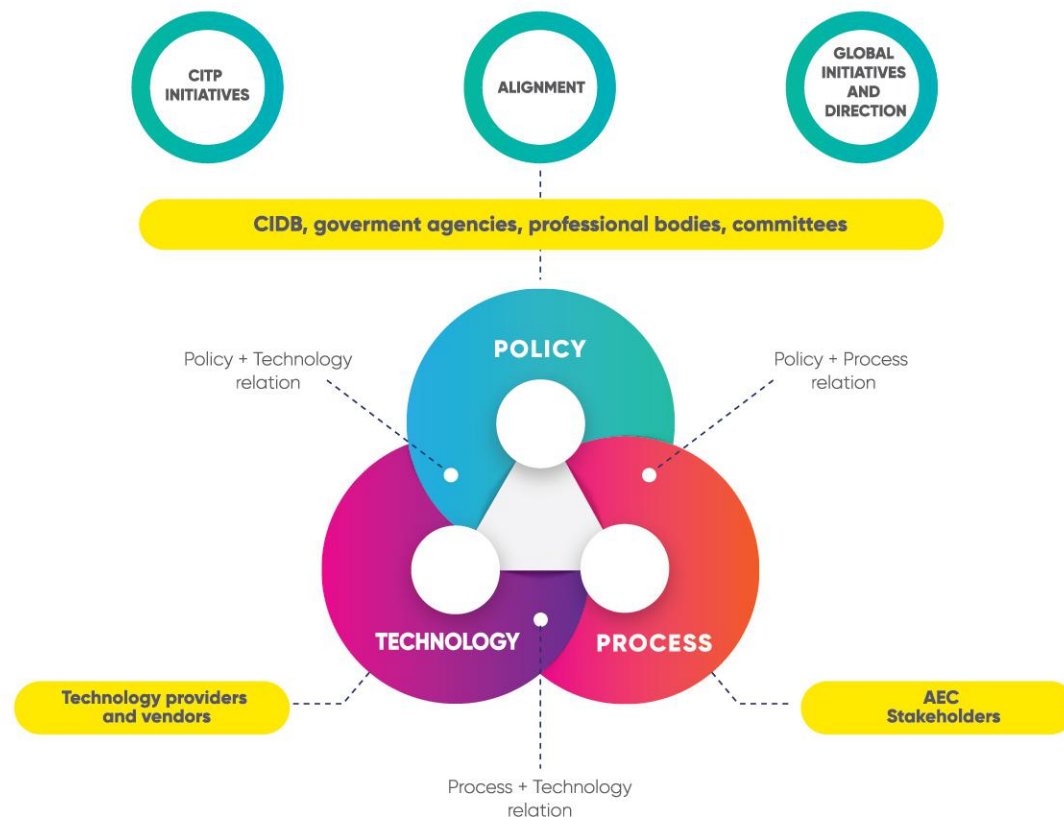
CITP INITIATIVES

ALIGNMENT

GLOBAL INITIATIVES AND DIRECTION

CIDB, goverment agencies, professional bodies, committees

Policy + Technology relation

POLICY

Policy + Process relation

TECHNOLOGY

PROCESS

Technology providers and vendors

AEC Stakeholders

Process + Technology relation